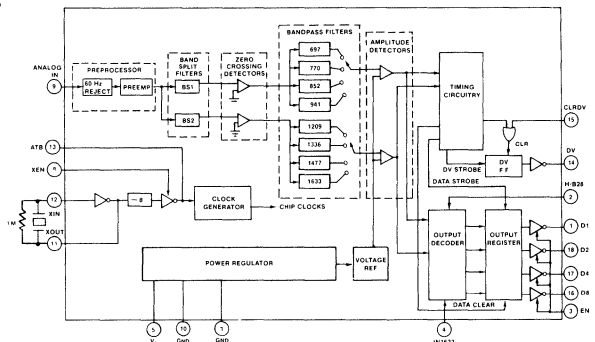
ANALOG IN
9
PREPROCESSOR
60 Hz REJECT
PREEMP
BAND SPLIT FILTERS
BS1
BS2
ZERO CROSSING DETECTORS
BANDPASS FILTERS
697
770
852
941
1209
1336
1477
1633
AMPLITUDE DETECTORS
TIMING CIRCUITRY
CLRDV
15
CLR
DV
14
DV FF
DV STROBE
DATA STROBE
H/B28
2
ATB
13
XEN
8
12
XIN
1M
XOUT
11
÷ 8
CLOCK GENERATOR
CHIP CLOCKS
OUTPUT DECODER
OUTPUT REGISTER
1
D1
18
D2
17
D4
16
D8
3
EN
POWER REGULATOR
VOLTAGE REF
DATA CLEAR
5
V
10
GND
7
GND
4
IN1633